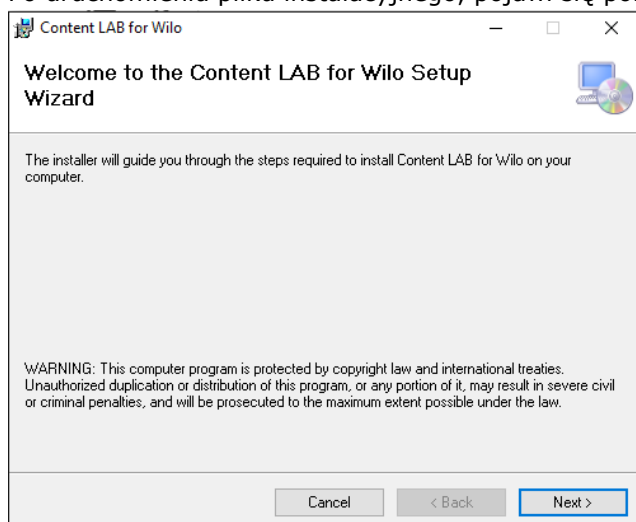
Po uruchomieniu pliku instalacyjnego, pojawi się pe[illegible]

Content LAB for Wilo

Welcome to the Content LAB for Wilo Setup Wizard

The installer will guide you through the steps required to install Content LAB for Wilo on your computer.

WARNING: This computer program is protected by copyright law and international treaties. Unauthorized duplication or distribution of this program, or any portion of it, may result in severe civil or criminal penalties, and will be prosecuted to the maximum extent possible under the law.

Cancel | < Back | Next >